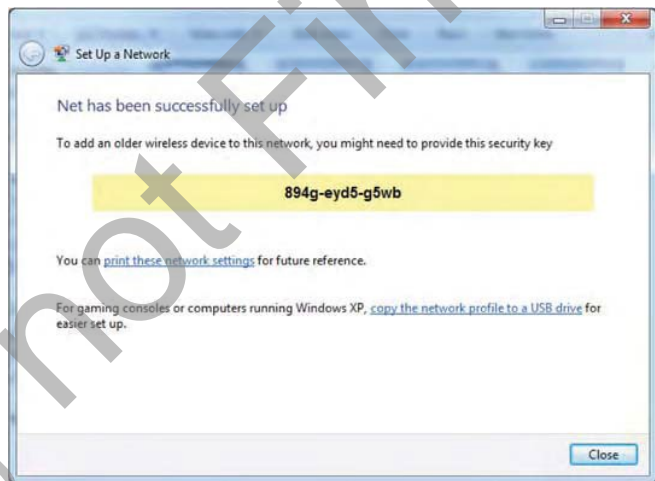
Set Up a Network

Net has been successfully set up

To add an older wireless device to this network, you might need to provide this security key

894g-eyd5-g5wb

You can print these network settings for future reference.

For gaming consoles or computers running Windows XP, copy the network profile to a USB drive for easier set up.

Close